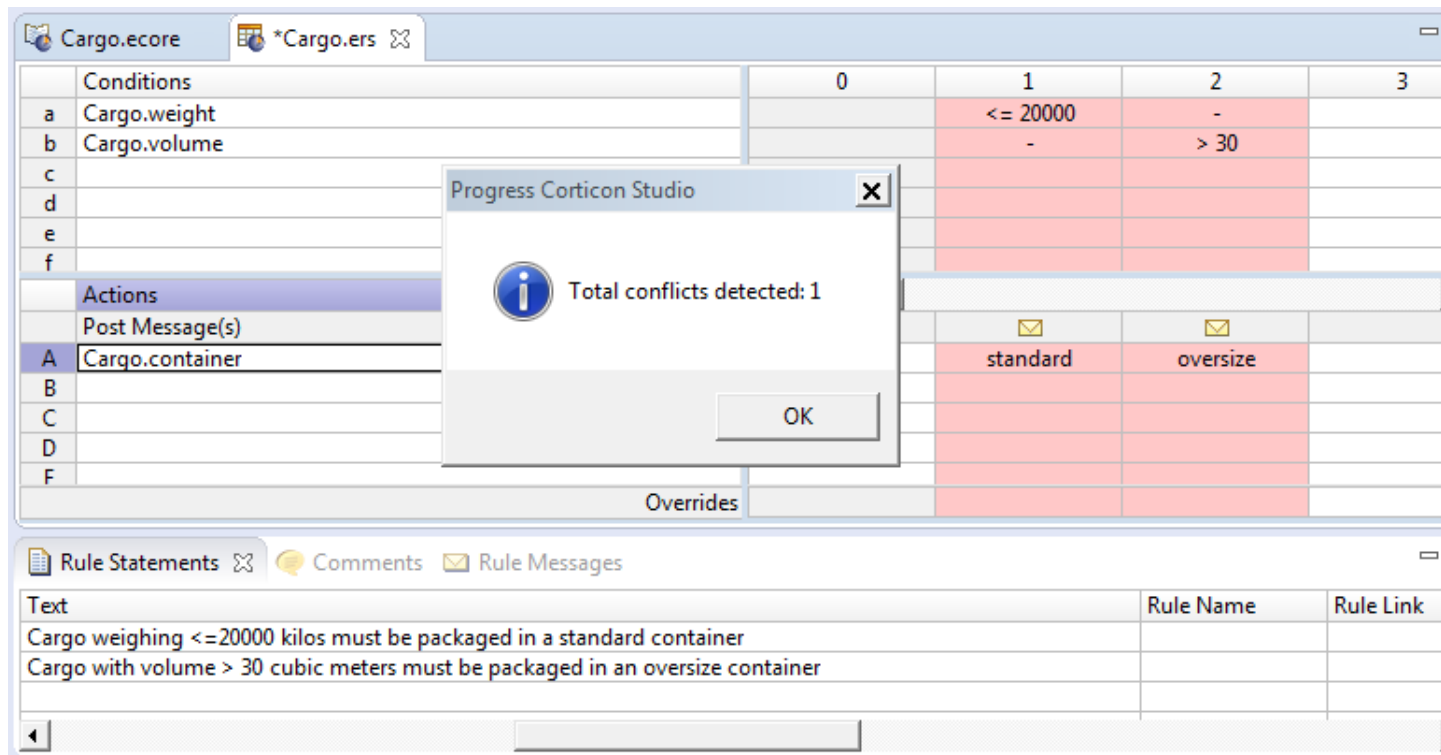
Cargo.ecore *Cargo.ers

| | Conditions | 0 | 1 | 2 | 3 |
|---|---|---|---|---|---|
| a | Cargo.weight | | <= 20000 | - | |
| b | Cargo.volume | | - | > 30 | |
| c | | | | | |
| d | | | | | |
| e | | | | | |
| f | | | | | |
| | Actions | | | | |
| | Post Message(s) | | | | |
| A | Cargo.container | | standard | oversize | |
| B | | | | | |
| C | | | | | |
| D | | | | | |
| F | | | | | |
| | Overrides | | | | |

Progress Corticon Studio

Total conflicts detected: 1

OK

Rule Statements Comments Rule Messages

| Text | Rule Name | Rule Link |
|---|---|---|
| Cargo weighing <=20000 kilos must be packaged in a standard container | | |
| Cargo with volume > 30 cubic meters must be packaged in an oversize container | | |